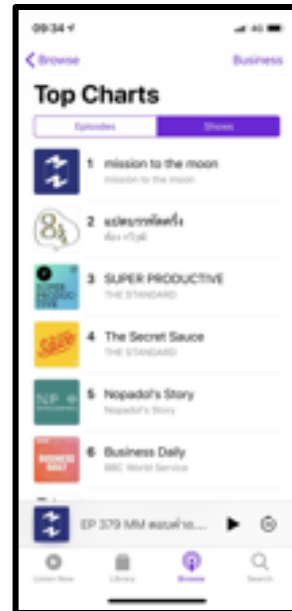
09:34

4G

Browse

Business

Top Charts

Episodes

Shows

1 mission to the moon

mission to the moon

2 แปดบรรทัดครึ่ง

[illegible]

3 SUPER PRODUCTIVE

THE STANDARD

4 The Secret Sauce

THE STANDARD

5 Nopadol's Story

Nopadol's Story

6 Business Daily

BBC World Service

EP 379 MM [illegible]

Listen Now

Library

Browse

Search